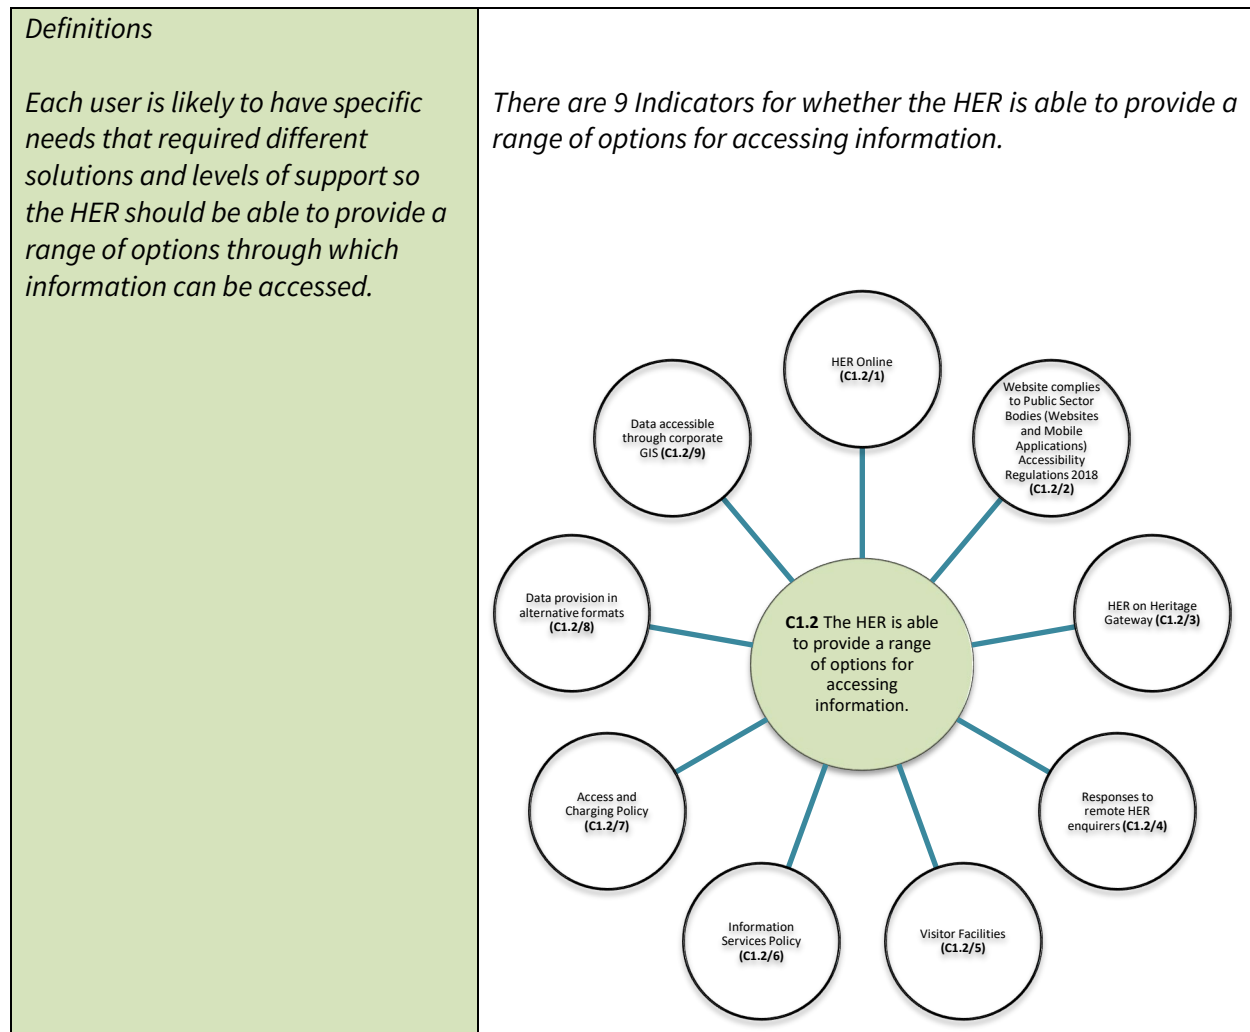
Definitions

Each user is likely to have specific needs that required different solutions and levels of support so the HER should be able to provide a range of options through which information can be accessed.

There are 9 Indicators for whether the HER is able to provide a range of options for accessing information.

HER Online (C1.2/1)

Website complies to Public Sector Bodies (Websites and Mobile Applications) Accessibility Regulations 2018 (C1.2/2)

HER on Heritage Gateway (C1.2/3)

Responses to remote HER enquirers (C1.2/4)

Visitor Facilities (C1.2/5)

Information Services Policy (C1.2/6)

Access and Charging Policy (C1.2/7)

Data provision in alternative formats (C1.2/8)

Data accessible through corporate GIS (C1.2/9)

C1.2 The HER is able to provide a range of options for accessing information.